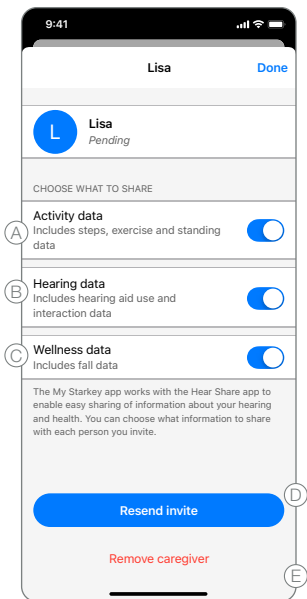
9:41

Lisa

Done

L

Lisa

Pending

CHOOSE WHAT TO SHARE

A

Activity data

Includes steps, exercise and standing data

B

Hearing data

Includes hearing aid use and interaction data

C

Wellness data

Includes fall data

The My Starkey app works with the Hear Share app to enable easy sharing of information about your hearing and health. You can choose what information to share with each person you invite.

D

Resend invite

Remove caregiver

E